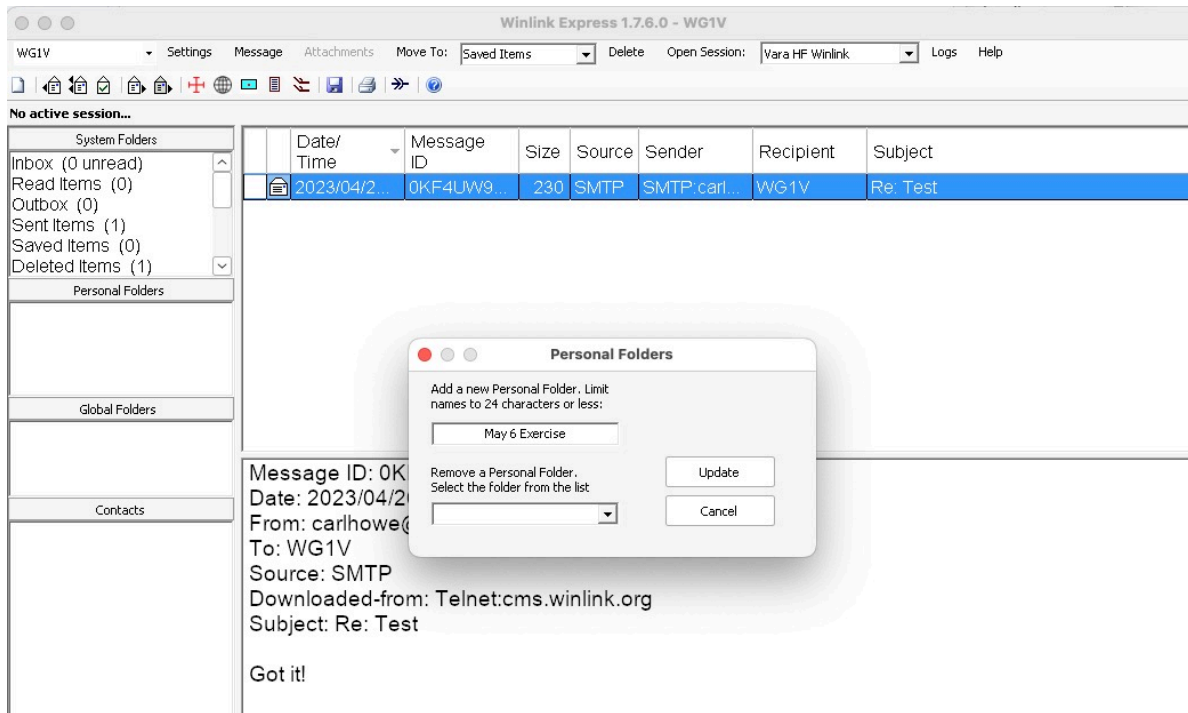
Winlink Express 1.7.6.0 - WG1V

WG1V Settings Message Attachments Move To: Saved Items Delete Open Session: Vara HF Winlink Logs Help

No active session...

System Folders
Inbox (0 unread)
Read Items (0)
Outbox (0)
Sent Items (1)
Saved Items (0)
Deleted Items (1)

Personal Folders

Global Folders

Contacts

| Date/ Time | Message ID | Size | Source | Sender | Recipient | Subject |
|---|---|---|---|---|---|---|
| 2023/04/2... | 0KF4UW9... | 230 | SMTP | SMTP:carl... | WG1V | Re: Test |

Personal Folders

Add a new Personal Folder. Limit names to 24 characters or less:

May 6 Exercise

Remove a Personal Folder. Select the folder from the list

Update

Cancel

Message ID: 0K
Date: 2023/04/2
From: carlhowe@
To: WG1V
Source: SMTP
Downloaded-from: Telnet:cms.winlink.org
Subject: Re: Test

Got it!